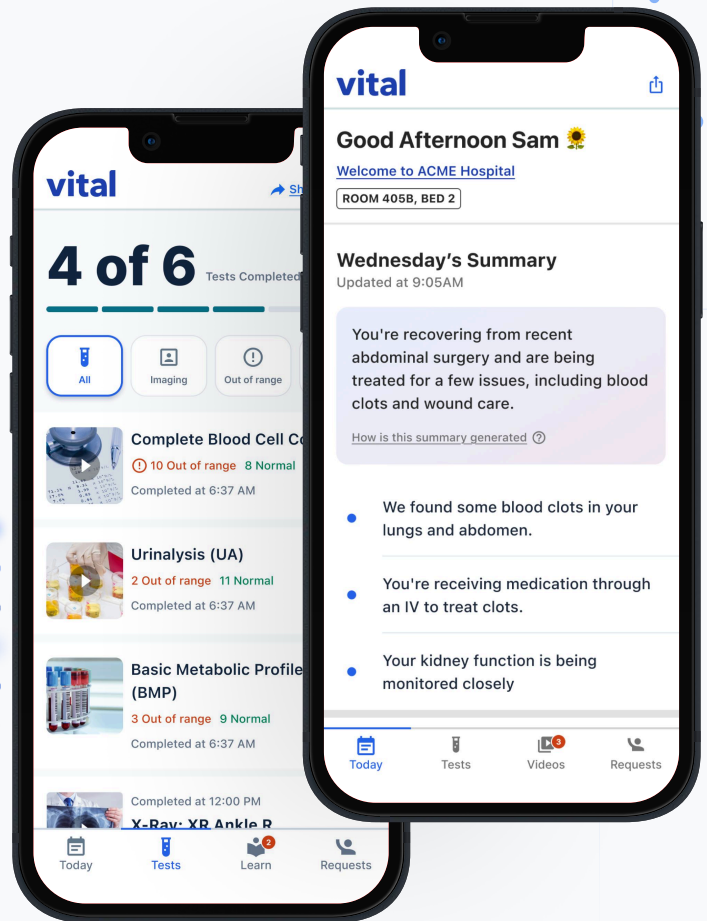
vital

Sh

4 of 6 Tests Completed

All
Imaging
Out of range

Complete Blood Cell Co
10 Out of range 8 Normal
Completed at 6:37 AM

Urinalysis (UA)
2 Out of range 11 Normal
Completed at 6:37 AM

Basic Metabolic Profile (BMP)
3 Out of range 9 Normal
Completed at 6:37 AM

Completed at 12:00 PM
X-Ray: XR Ankle R

Today
Tests
2
Learn
Requests

vital

Good Afternoon Sam 🌻
Welcome to ACME Hospital
ROOM 405B, BED 2

Wednesday's Summary
Updated at 9:05AM

You're recovering from recent abdominal surgery and are being treated for a few issues, including blood clots and wound care.

How is this summary generated

We found some blood clots in your lungs and abdomen.

You're receiving medication through an IV to treat clots.

Your kidney function is being monitored closely

Today
Tests
3
Videos
Requests